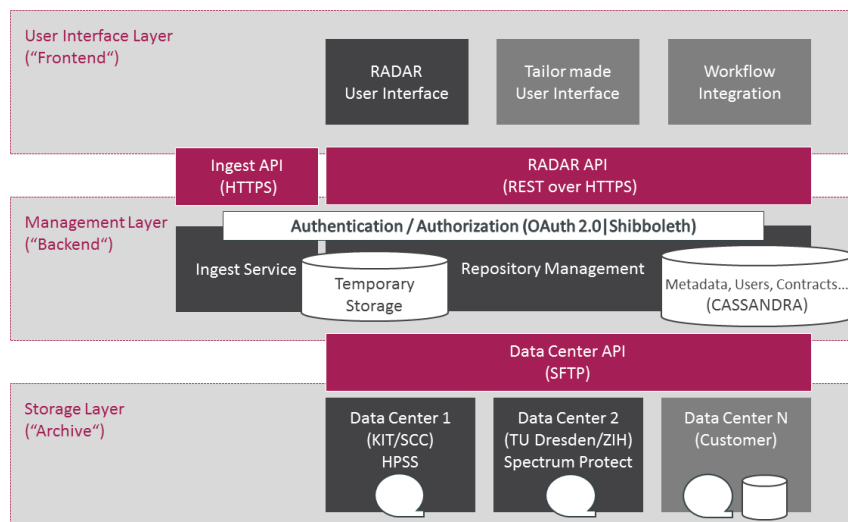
User Interface Layer
(“Frontend“)

RADAR
User Interface

Tailor made
User Interface

Workflow
Integration

Ingest API
(HTTPS)

RADAR API
(REST over HTTPS)

Management Layer
(“Backend“)

Authentication / Authorization (OAuth 2.0|Shibboleth)

Ingest Service

Temporary
Storage

Repository Management

Metadata, Users, Contracts…
(CASSANDRA)

Data Center API
(SFTP)

Storage Layer
(“Archive“)

Data Center 1
(KIT/SCC)
HPSS

Data Center 2
(TU Dresden/ZIH)
Spectrum Protect

Data Center N
(Customer)